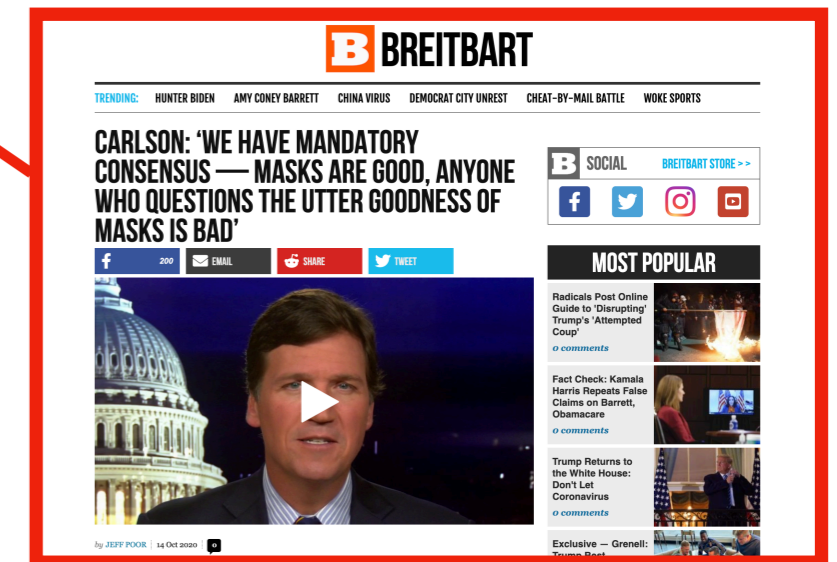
B BREITBART

TRENDING: HUNTER BIDEN AMY CONEY BARRETT CHINA VIRUS DEMOCRAT CITY UNREST CHEAT-BY-MAIL BATTLE WOKE SPORTS

CARLSON: 'WE HAVE MANDATORY CONSENSUS — MASKS ARE GOOD, ANYONE WHO QUESTIONS THE UTTER GOODNESS OF MASKS IS BAD'

200 EMAIL SHARE TWEET

by JEFF POOR | 14 Oct 2020 | 0

B SOCIAL BREITBART STORE > >

MOST POPULAR

Radicals Post Online Guide to 'Disrupting' Trump's 'Attempted Coup'
0 comments

Fact Check: Kamala Harris Repeats False Claims on Barrett, Obamacare
0 comments

Trump Returns to the White House: Don't Let Coronavirus
0 comments

Exclusive — Grenell: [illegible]